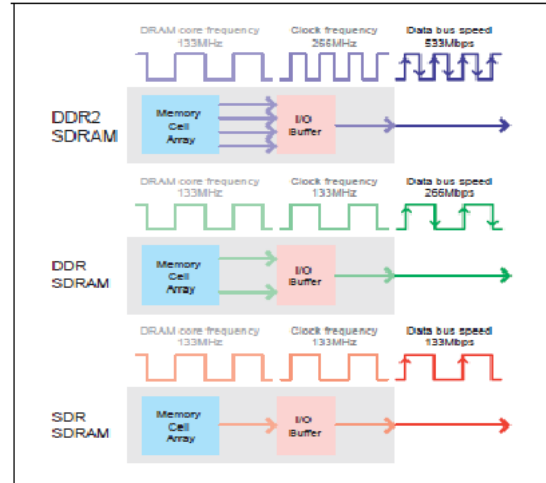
DRAM core frequency 133MHz
Clock frequency 266MHz
Data bus speed 533Mbps

DDR2 SDRAM
Memory Cell Array
I/O Buffer

DRAM core frequency 133MHz
Clock frequency 133MHz
Data bus speed 266Mbps

DDR SDRAM
Memory Cell Array
I/O Buffer

DRAM core frequency 133MHz
Clock frequency 133MHz
Data bus speed 133Mbps

SDR SDRAM
Memory Cell Array
I/O Buffer